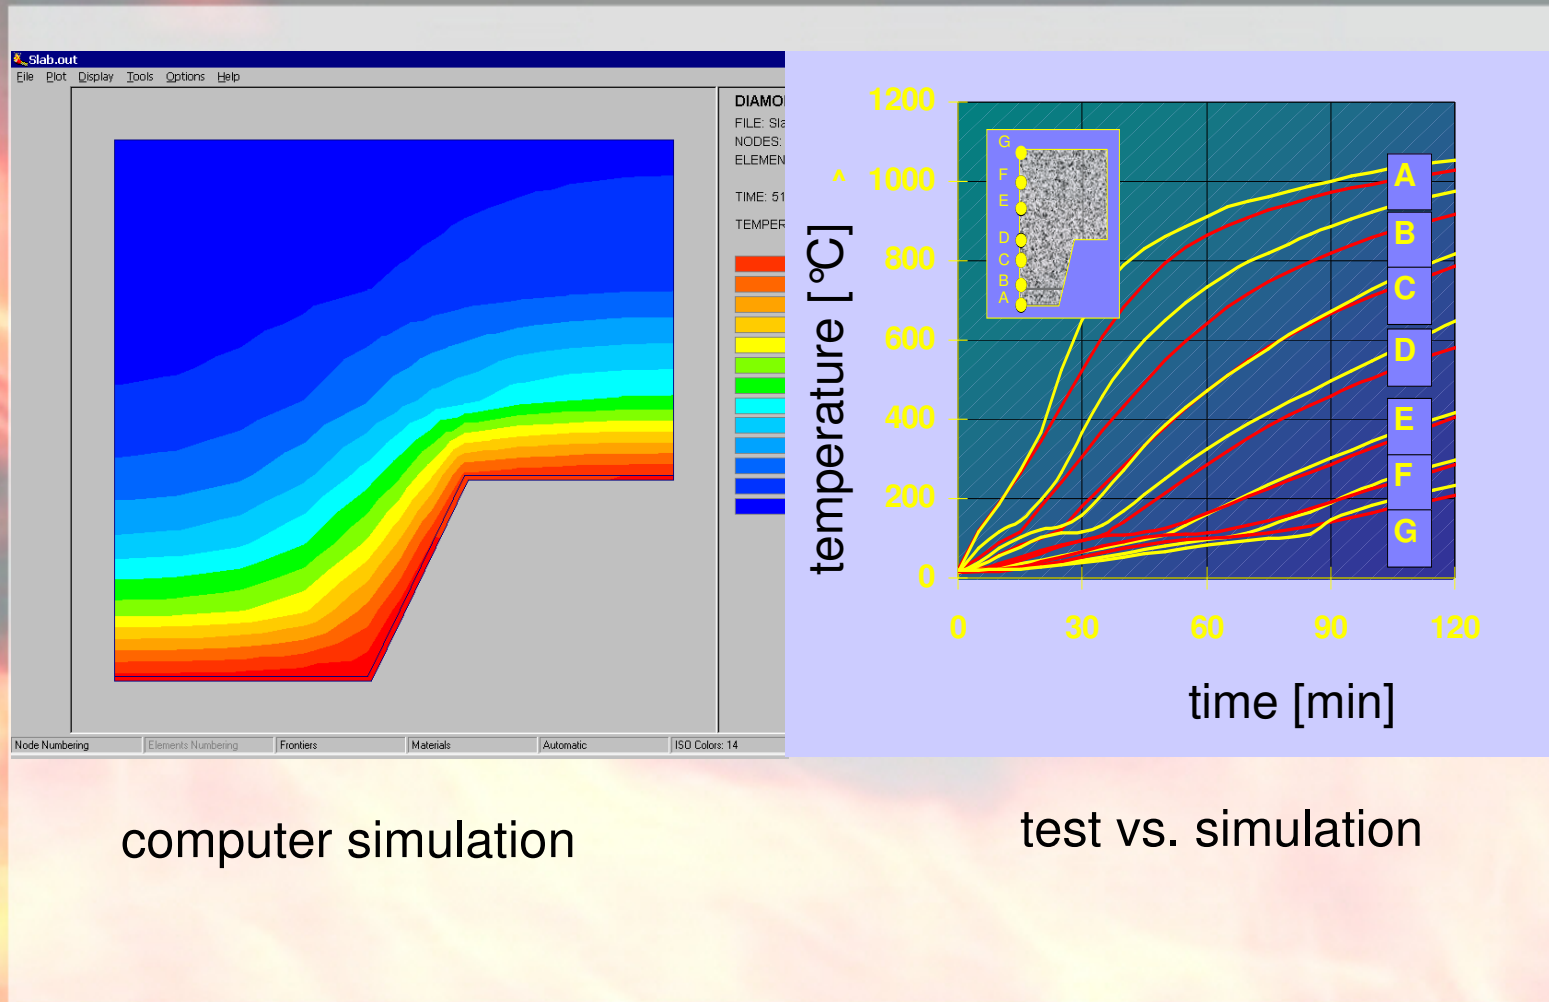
Slab.out

File Plot Display Tools Options Help

DIAMO

FILE: Sla

NODES:

ELEMEN

TIME: 51

TEMPER

Node Numbering | Elements Numbering | Frontiers | Materials | Automatic | ISO Colors: 14

1200
1000
800
600
400
200
0

temperature [°C]

G
F
E
D
C
B
A

A
B
C
D
E
F
G

0 30 60 90 120

time [min]

computer simulation

test vs. simulation